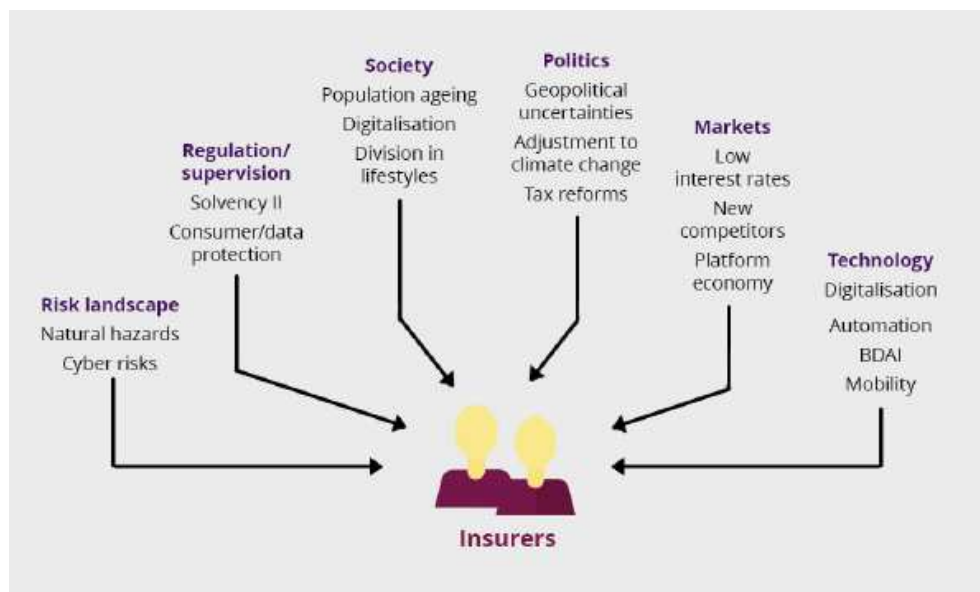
Society
Population ageing
Digitalisation
Division in lifestyles

Politics
Geopolitical uncertainties
Adjustment to climate change
Tax reforms

Regulation/ supervision
Solvency II
Consumer/data protection

Markets
Low interest rates
New competitors
Platform economy

Risk landscape
Natural hazards
Cyber risks

Technology
Digitalisation
Automation
BDAI
Mobility

Insurers